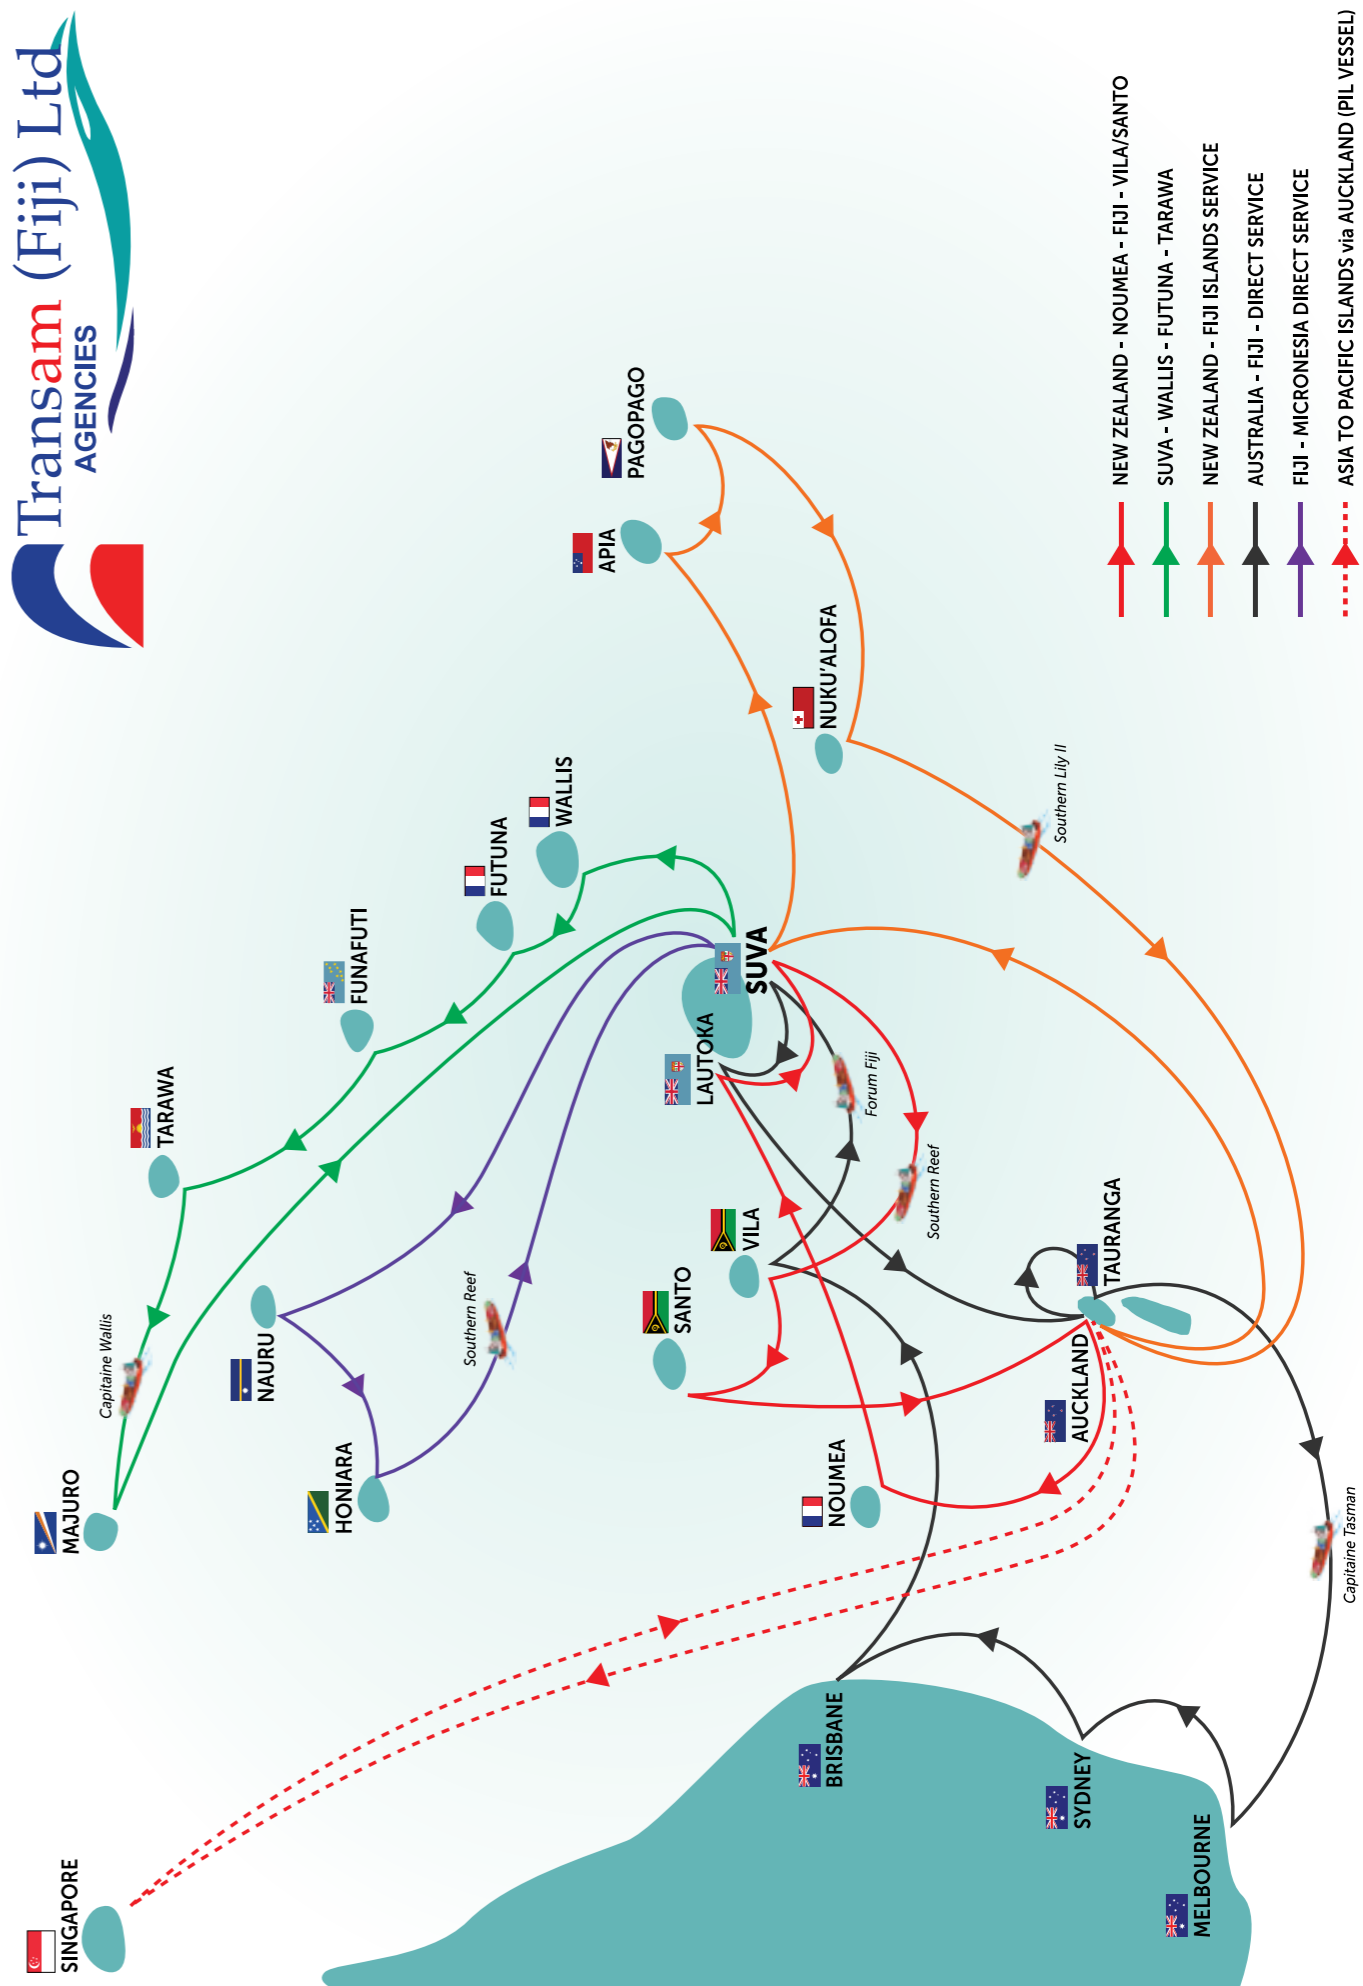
Transam (Fiji) Ltd
AGENCIES

NEW ZEALAND - NOUMEA - FIJI - VILA/SANTO
SUVA - WALLIS - FUTUNA - TARAWA
NEW ZEALAND - FIJI ISLANDS SERVICE
AUSTRALIA - FIJI - DIRECT SERVICE
FIJI - MICRONESIA DIRECT SERVICE
ASIA TO PACIFIC ISLANDS via AUCKLAND (PIL VESSEL)

PAGOPAGO
APIA
NUKU'ALOFA
WALLIS
FUTUNA
FUNAFUTI
TARAWA
SUVA
LAUTOKA
Southern Lily II
Forum Fiji
Southern Reef
VILA
SANTO
TAURANGA
AUCKLAND
NAURU
HONIARA
Southern Reef
Capitaine Wallis
MAJURO
NOUMEA
Capitaine Tasman
BRISBANE
SYDNEY
MELBOURNE
SINGAPORE